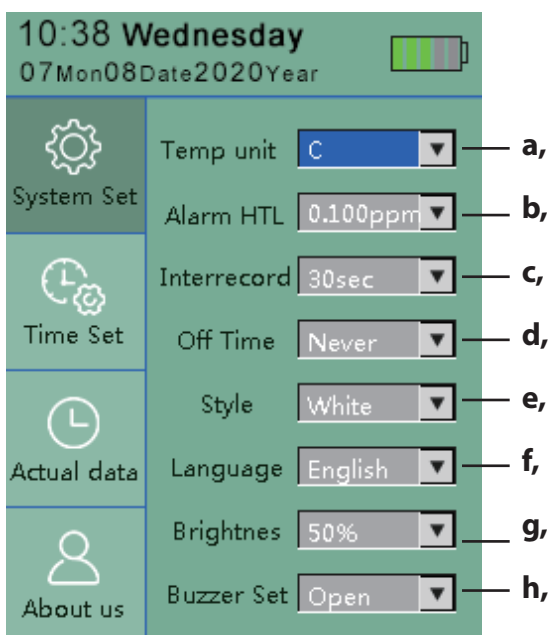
10:38 Wednesday
07Mon08Date2020Year

System Set

Time Set

Actual data

About us

Temp unit C a,
Alarm HTL 0.100ppm b,
Interrecord 30sec c,
Off Time Never d,
Style White e,
Language English f,
Brightnes 50% g,
Buzzer Set Open h,